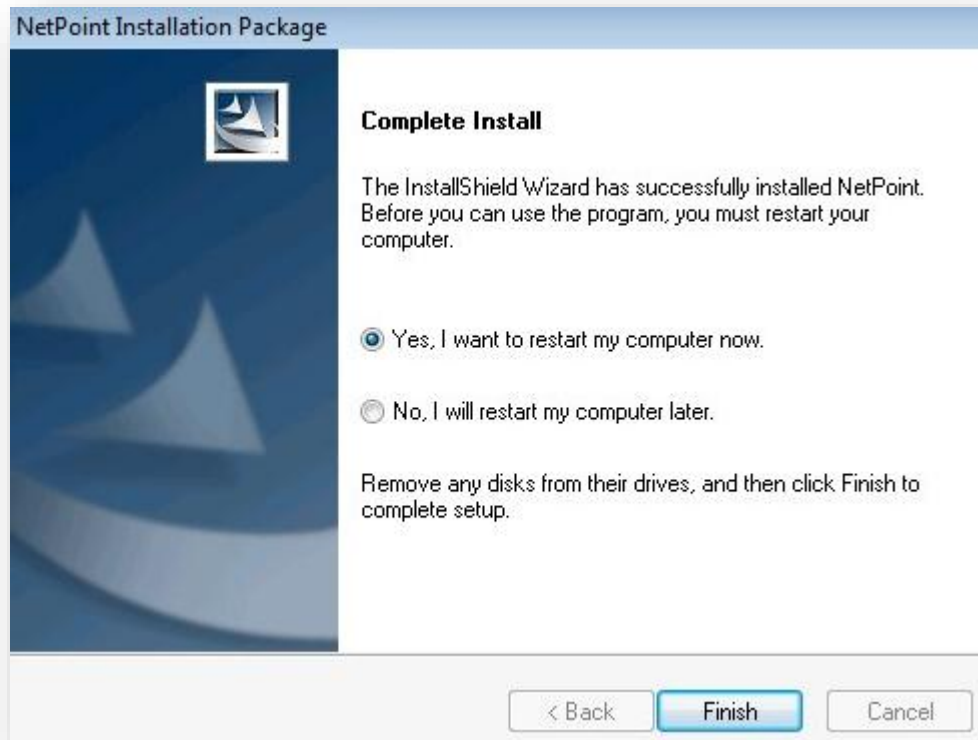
NetPoint Installation Package

Complete Install

The InstallShield Wizard has successfully installed NetPoint. Before you can use the program, you must restart your computer.

Yes, I want to restart my computer now.

No, I will restart my computer later.

Remove any disks from their drives, and then click Finish to complete setup.

< Back
Finish
Cancel